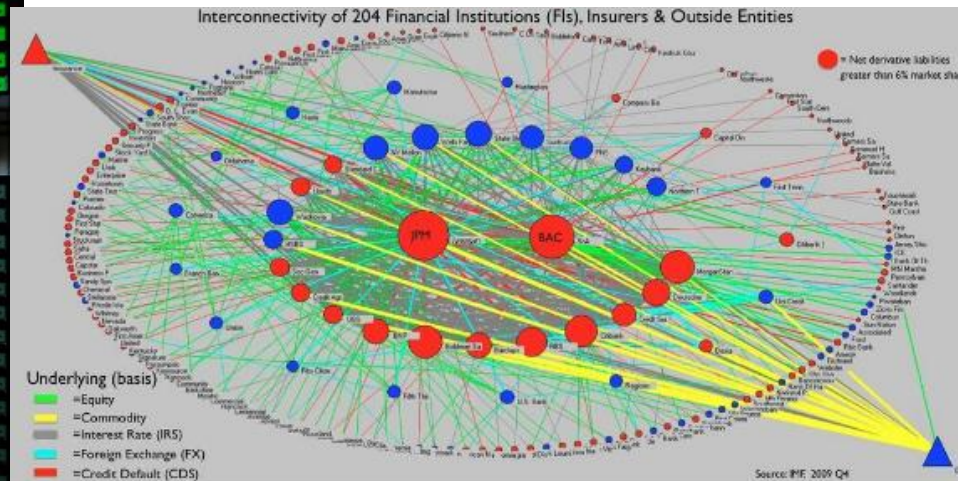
Interconnectivity of 204 Financial Institutions (FIs), Insurers & Outside Entities

= Net derivative liabilities greater than 6% market sha

JPM

BAC

Underlying (basis)
=Equity
=Commodity
=Interest Rate (IRS)
=Foreign Exchange (FX)
=Credit Default (CDS)

Source: IMF 2009 Q4